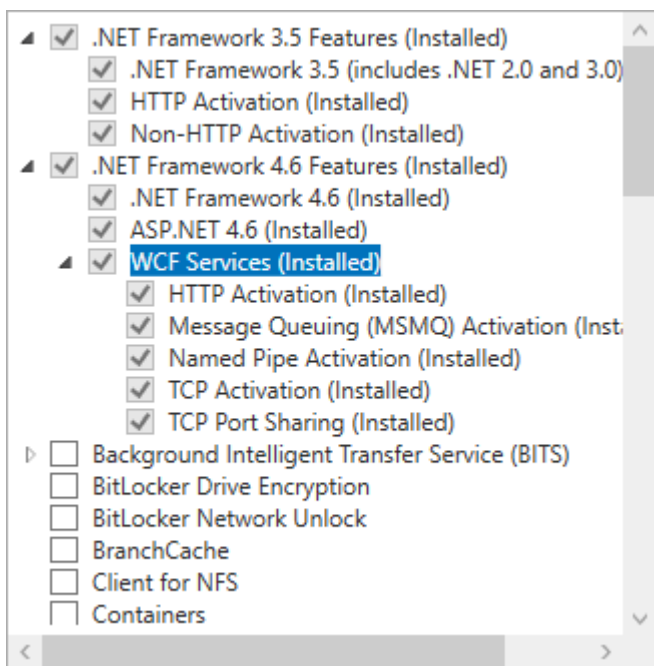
.NET Framework 3.5 Features (Installed)
.NET Framework 3.5 (includes .NET 2.0 and 3.0)
HTTP Activation (Installed)
Non-HTTP Activation (Installed)
.NET Framework 4.6 Features (Installed)
.NET Framework 4.6 (Installed)
ASP.NET 4.6 (Installed)
WCF Services (Installed)
HTTP Activation (Installed)
Message Queuing (MSMQ) Activation (Insta
Named Pipe Activation (Installed)
TCP Activation (Installed)
TCP Port Sharing (Installed)
Background Intelligent Transfer Service (BITS)
BitLocker Drive Encryption
BitLocker Network Unlock
BranchCache
Client for NFS
Containers